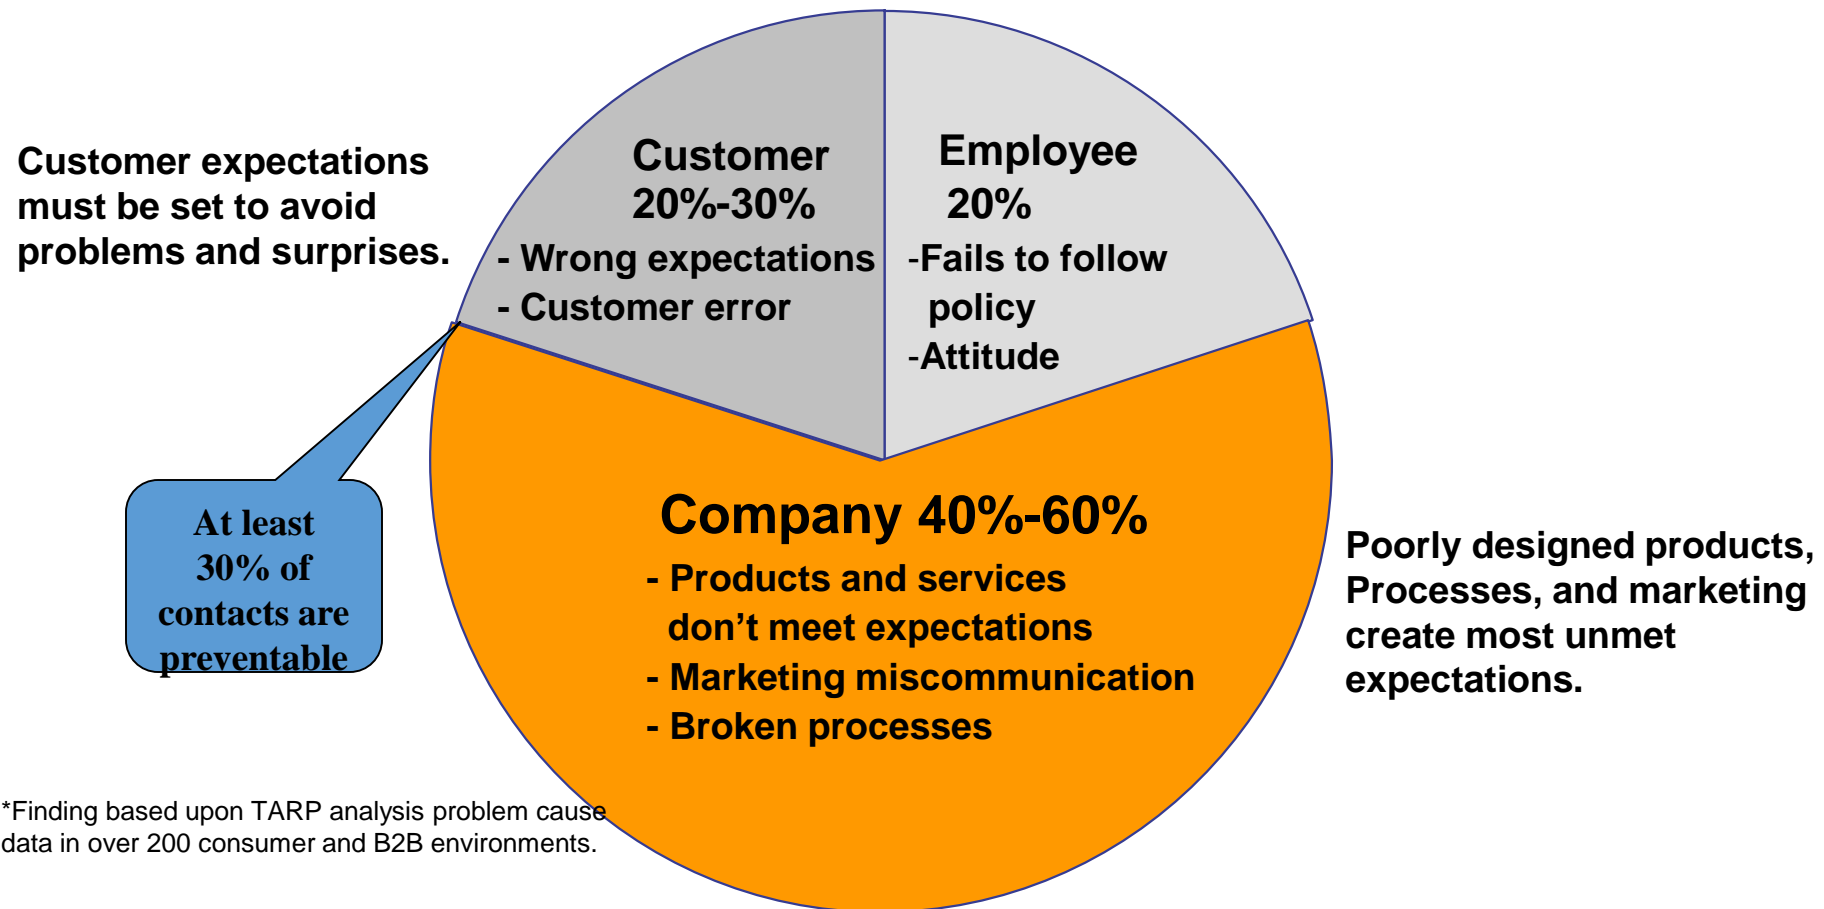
Customer expectations must be set to avoid problems and surprises.

Customer
20%-30%
- Wrong expectations
- Customer error

Employee
20%
-Fails to follow policy
-Attitude

At least 30% of contacts are preventable

Company 40%-60%
- Products and services don’t meet expectations
- Marketing miscommunication
- Broken processes

Poorly designed products, Processes, and marketing create most unmet expectations.

*Finding based upon TARP analysis problem cause data in over 200 consumer and B2B environments.